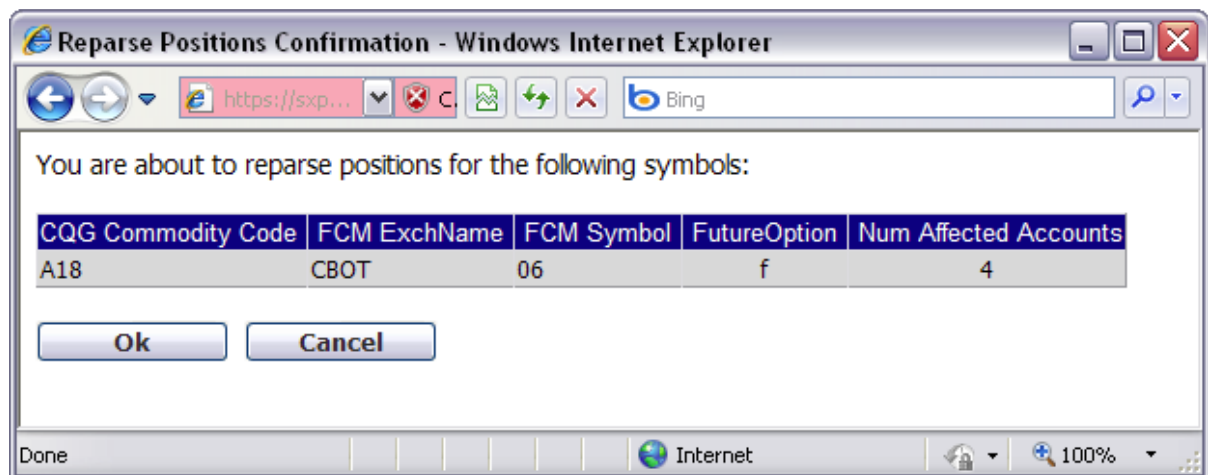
Reparse Positions Confirmation - Windows Internet Explorer

https://sxp... C.

Bing

You are about to reparse positions for the following symbols:

| CQG Commodity Code | FCM ExchName | FCM Symbol | FutureOption | Num Affected Accounts |
|---|---|---|---|---|
| A18 | CBOT | 06 | f | 4 |

Ok Cancel

Done Internet 100%